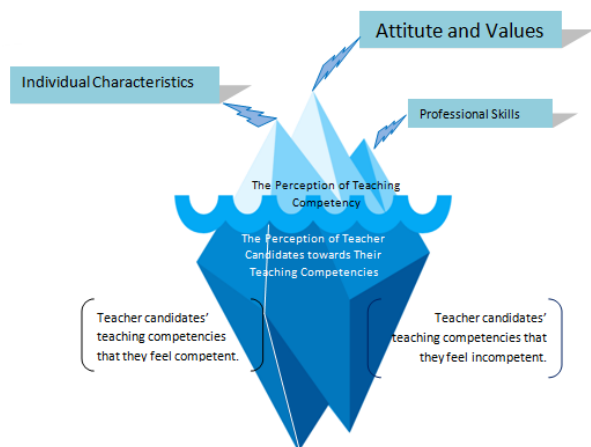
Attitute and Values

Individual Characteristics

Professional Skills

The Perception of Teaching Competency

The Perception of Teacher Candidates towards Their Teaching Competencies

Teacher candidates' teaching competencies that they feel competent.

Teacher candidates' teaching competencies that they feel incompetent.